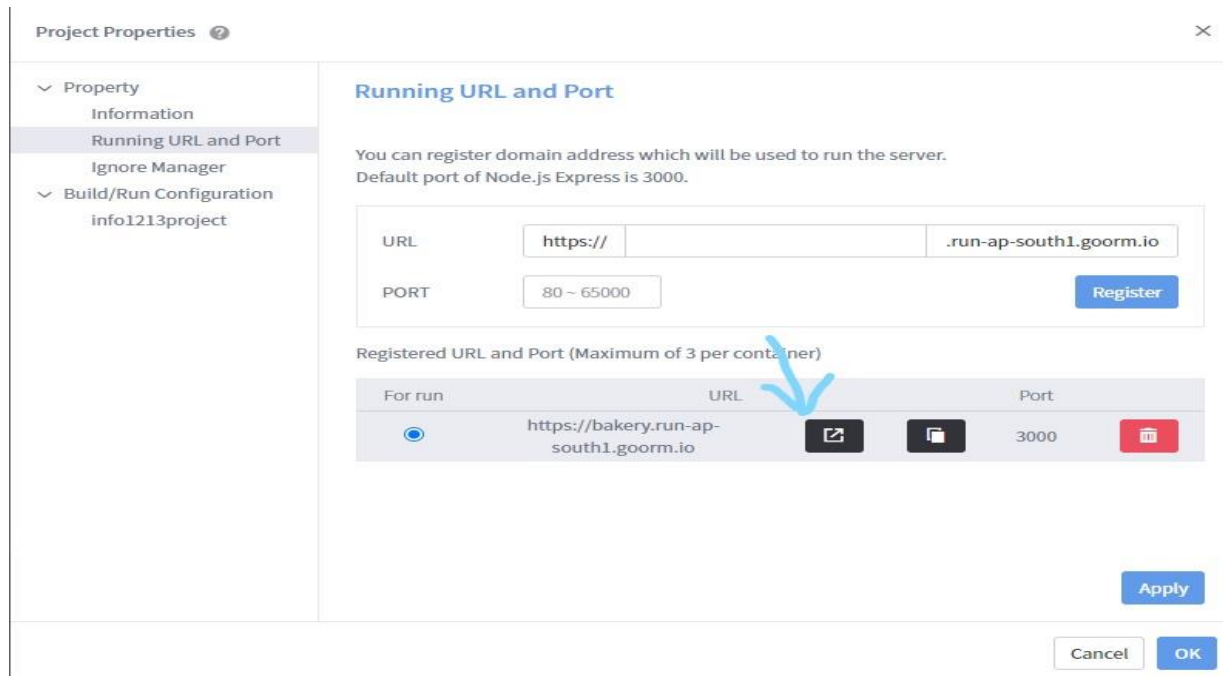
Project Properties

Property
Information
Running URL and Port
Ignore Manager
Build/Run Configuration
info1213project

Running URL and Port

You can register domain address which will be used to run the server.
Default port of Node.js Express is 3000.

URL https:// .run-ap-south1.goorm.io

PORT 80 ~ 65000

Register

Registered URL and Port (Maximum of 3 per container)

| For run | URL | | | Port | |
|---|---|---|---|---|---|
| | https://bakery.run-ap-south1.goorm.io | | | 3000 | |

Apply

Cancel OK